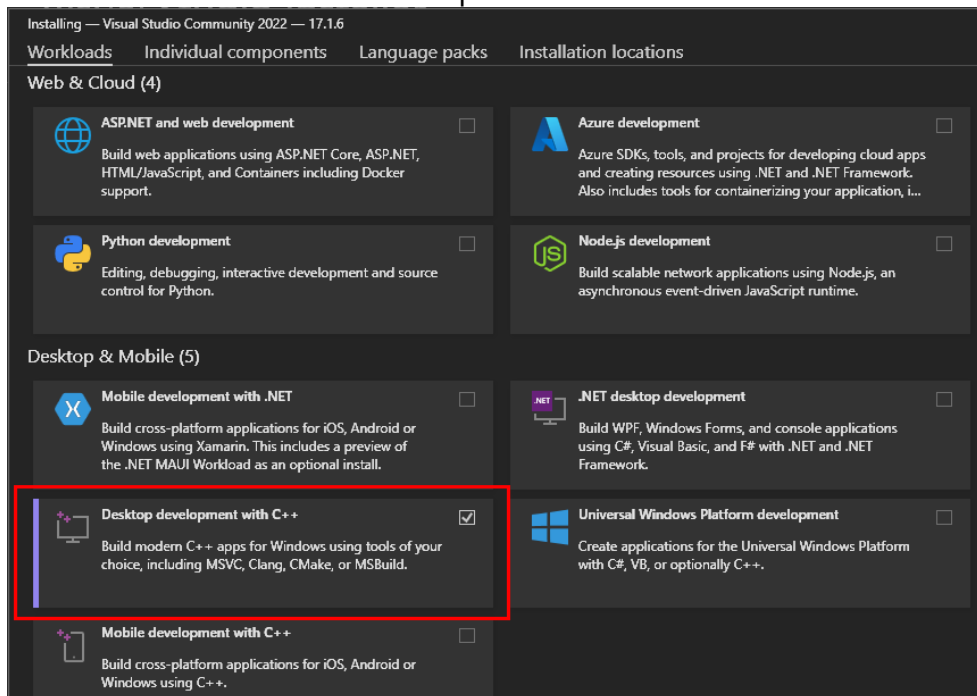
Installing — Visual Studio Community 2022 — 17.1.6

Workloads Individual components Language packs Installation locations

Web & Cloud (4)

ASP.NET and web development
Build web applications using ASP.NET Core, ASP.NET, HTML/JavaScript, and Containers including Docker support.

Azure development
Azure SDKs, tools, and projects for developing cloud apps and creating resources using .NET and .NET Framework. Also includes tools for containerizing your application, i...

Python development
Editing, debugging, interactive development and source control for Python.

Node.js development
Build scalable network applications using Node.js, an asynchronous event-driven JavaScript runtime.

Desktop & Mobile (5)

Mobile development with .NET
Build cross-platform applications for iOS, Android or Windows using Xamarin. This includes a preview of the .NET MAUI Workload as an optional install.

.NET desktop development
Build WPF, Windows Forms, and console applications using C#, Visual Basic, and F# with .NET and .NET Framework.

Desktop development with C++
Build modern C++ apps for Windows using tools of your choice, including MSVC, Clang, CMake, or MSBuild.

Universal Windows Platform development
Create applications for the Universal Windows Platform with C#, VB, or optionally C++.

Mobile development with C++
Build cross-platform applications for iOS, Android or Windows using C++.